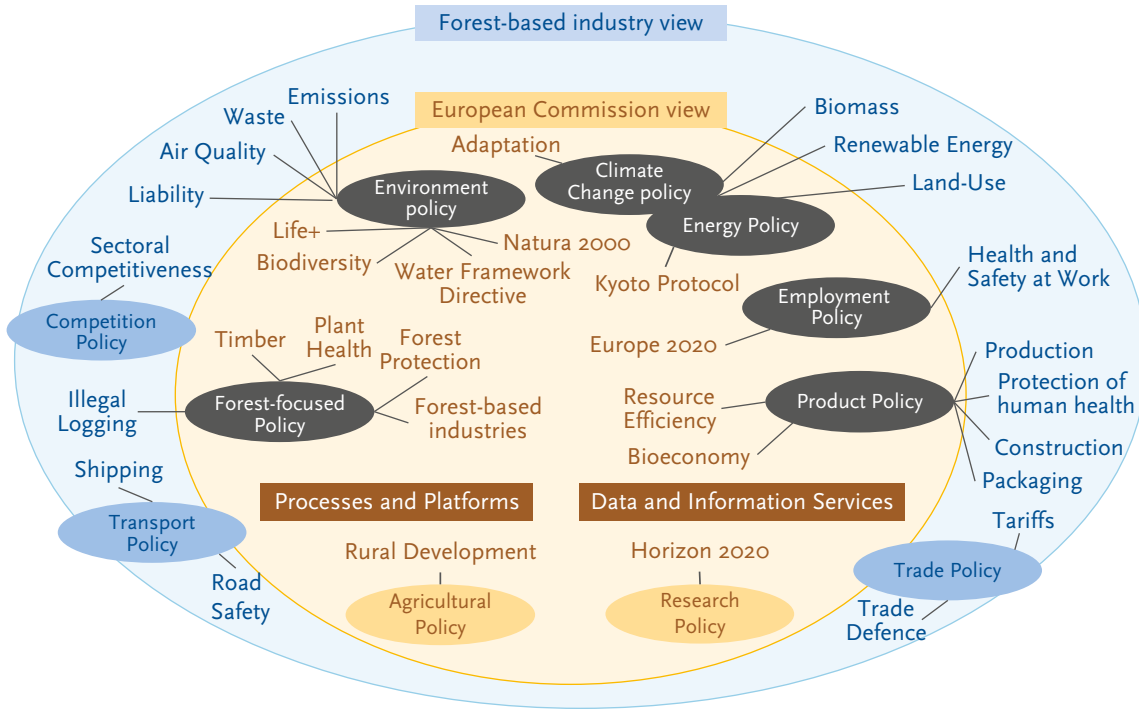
Forest-based industry view

European Commission view

Emissions
Waste
Air Quality
Liability
Environment policy
Life+
Biodiversity
Water Framework Directive
Natura 2000

Adaptation
Climate Change policy
Biomass
Renewable Energy
Land-Use
Energy Policy
Kyoto Protocol

Sectoral Competitiveness
Competition Policy

Health and Safety at Work
Employment Policy
Europe 2020

Timber
Plant Health
Forest Protection
Illegal Logging
Forest-focused Policy
Forest-based industries

Resource Efficiency
Bioeconomy
Product Policy
Production
Protection of human health
Construction
Packaging

Shipping
Transport Policy
Road Safety

Processes and Platforms
Rural Development
Agricultural Policy

Data and Information Services
Horizon 2020
Research Policy

Tariffs
Trade Policy
Trade Defence